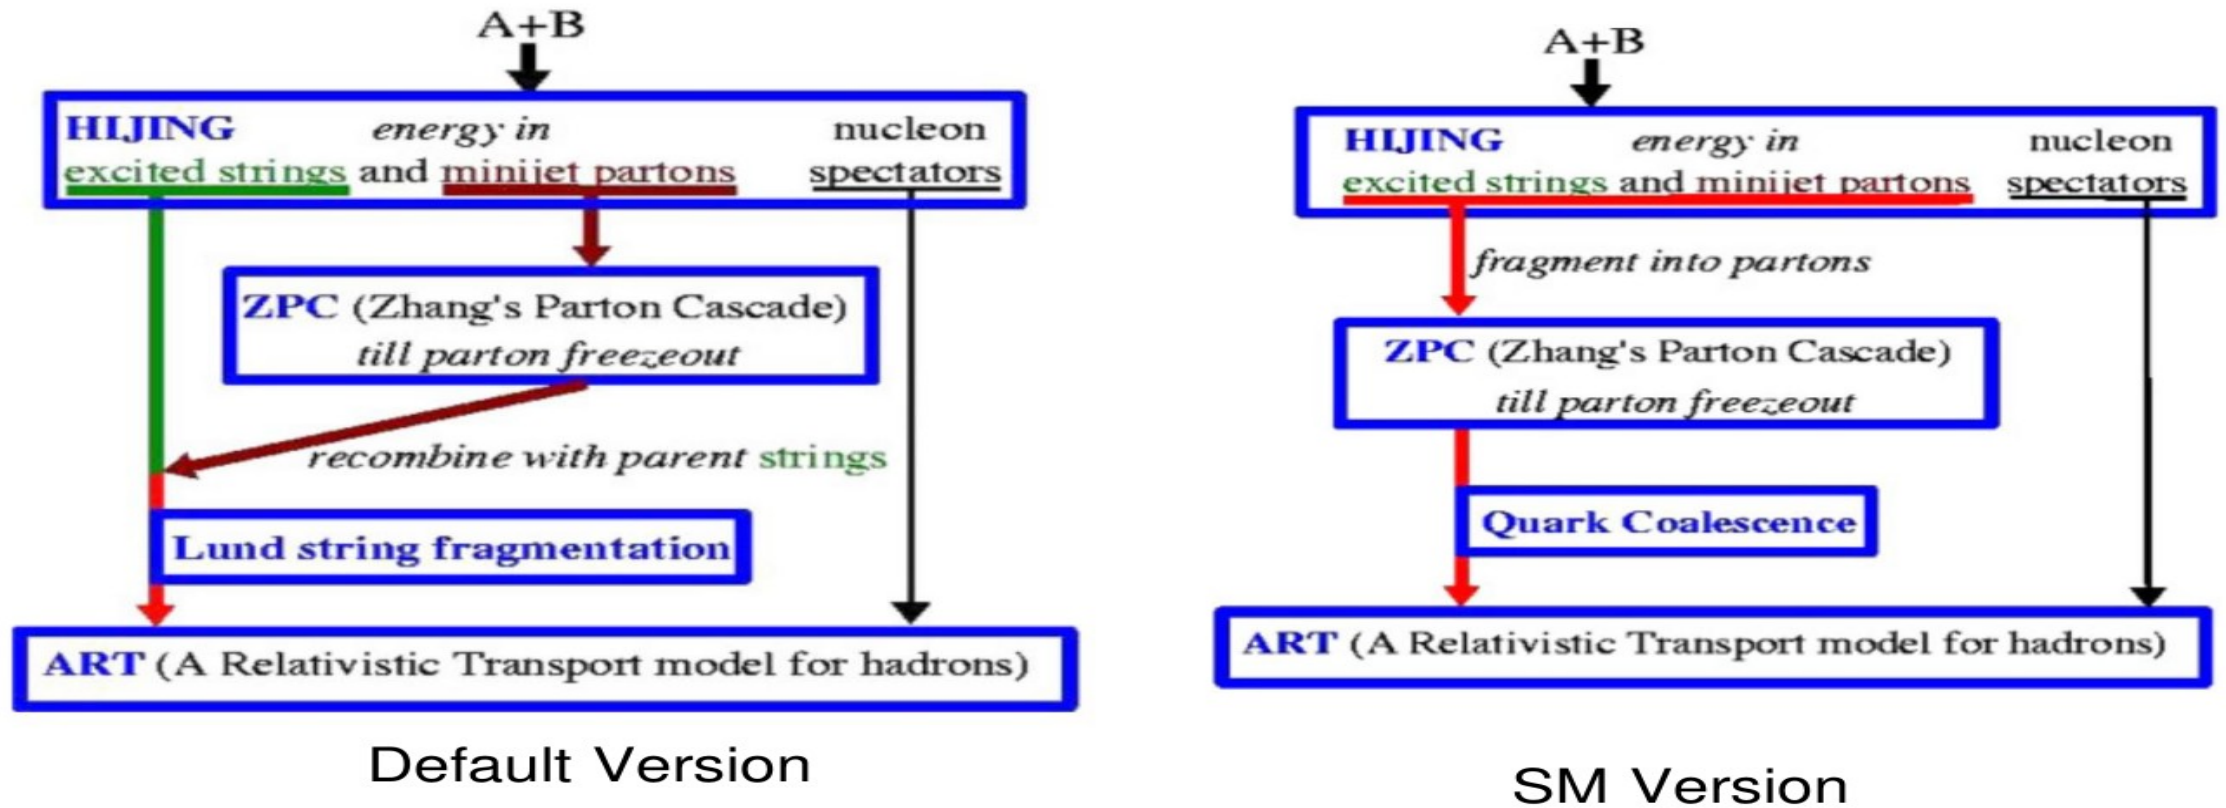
A+B

HIJING energy in nucleon excited strings and minijet partons spectators

ZPC (Zhang's Parton Cascade) till parton freezeout

recombine with parent strings

Lund string fragmentation

ART (A Relativistic Transport model for hadrons)

Default Version

A+B

HIJING energy in nucleon excited strings and minijet partons spectators

fragment into partons

ZPC (Zhang's Parton Cascade) till parton freezeout

Quark Coalescence

ART (A Relativistic Transport model for hadrons)

SM Version